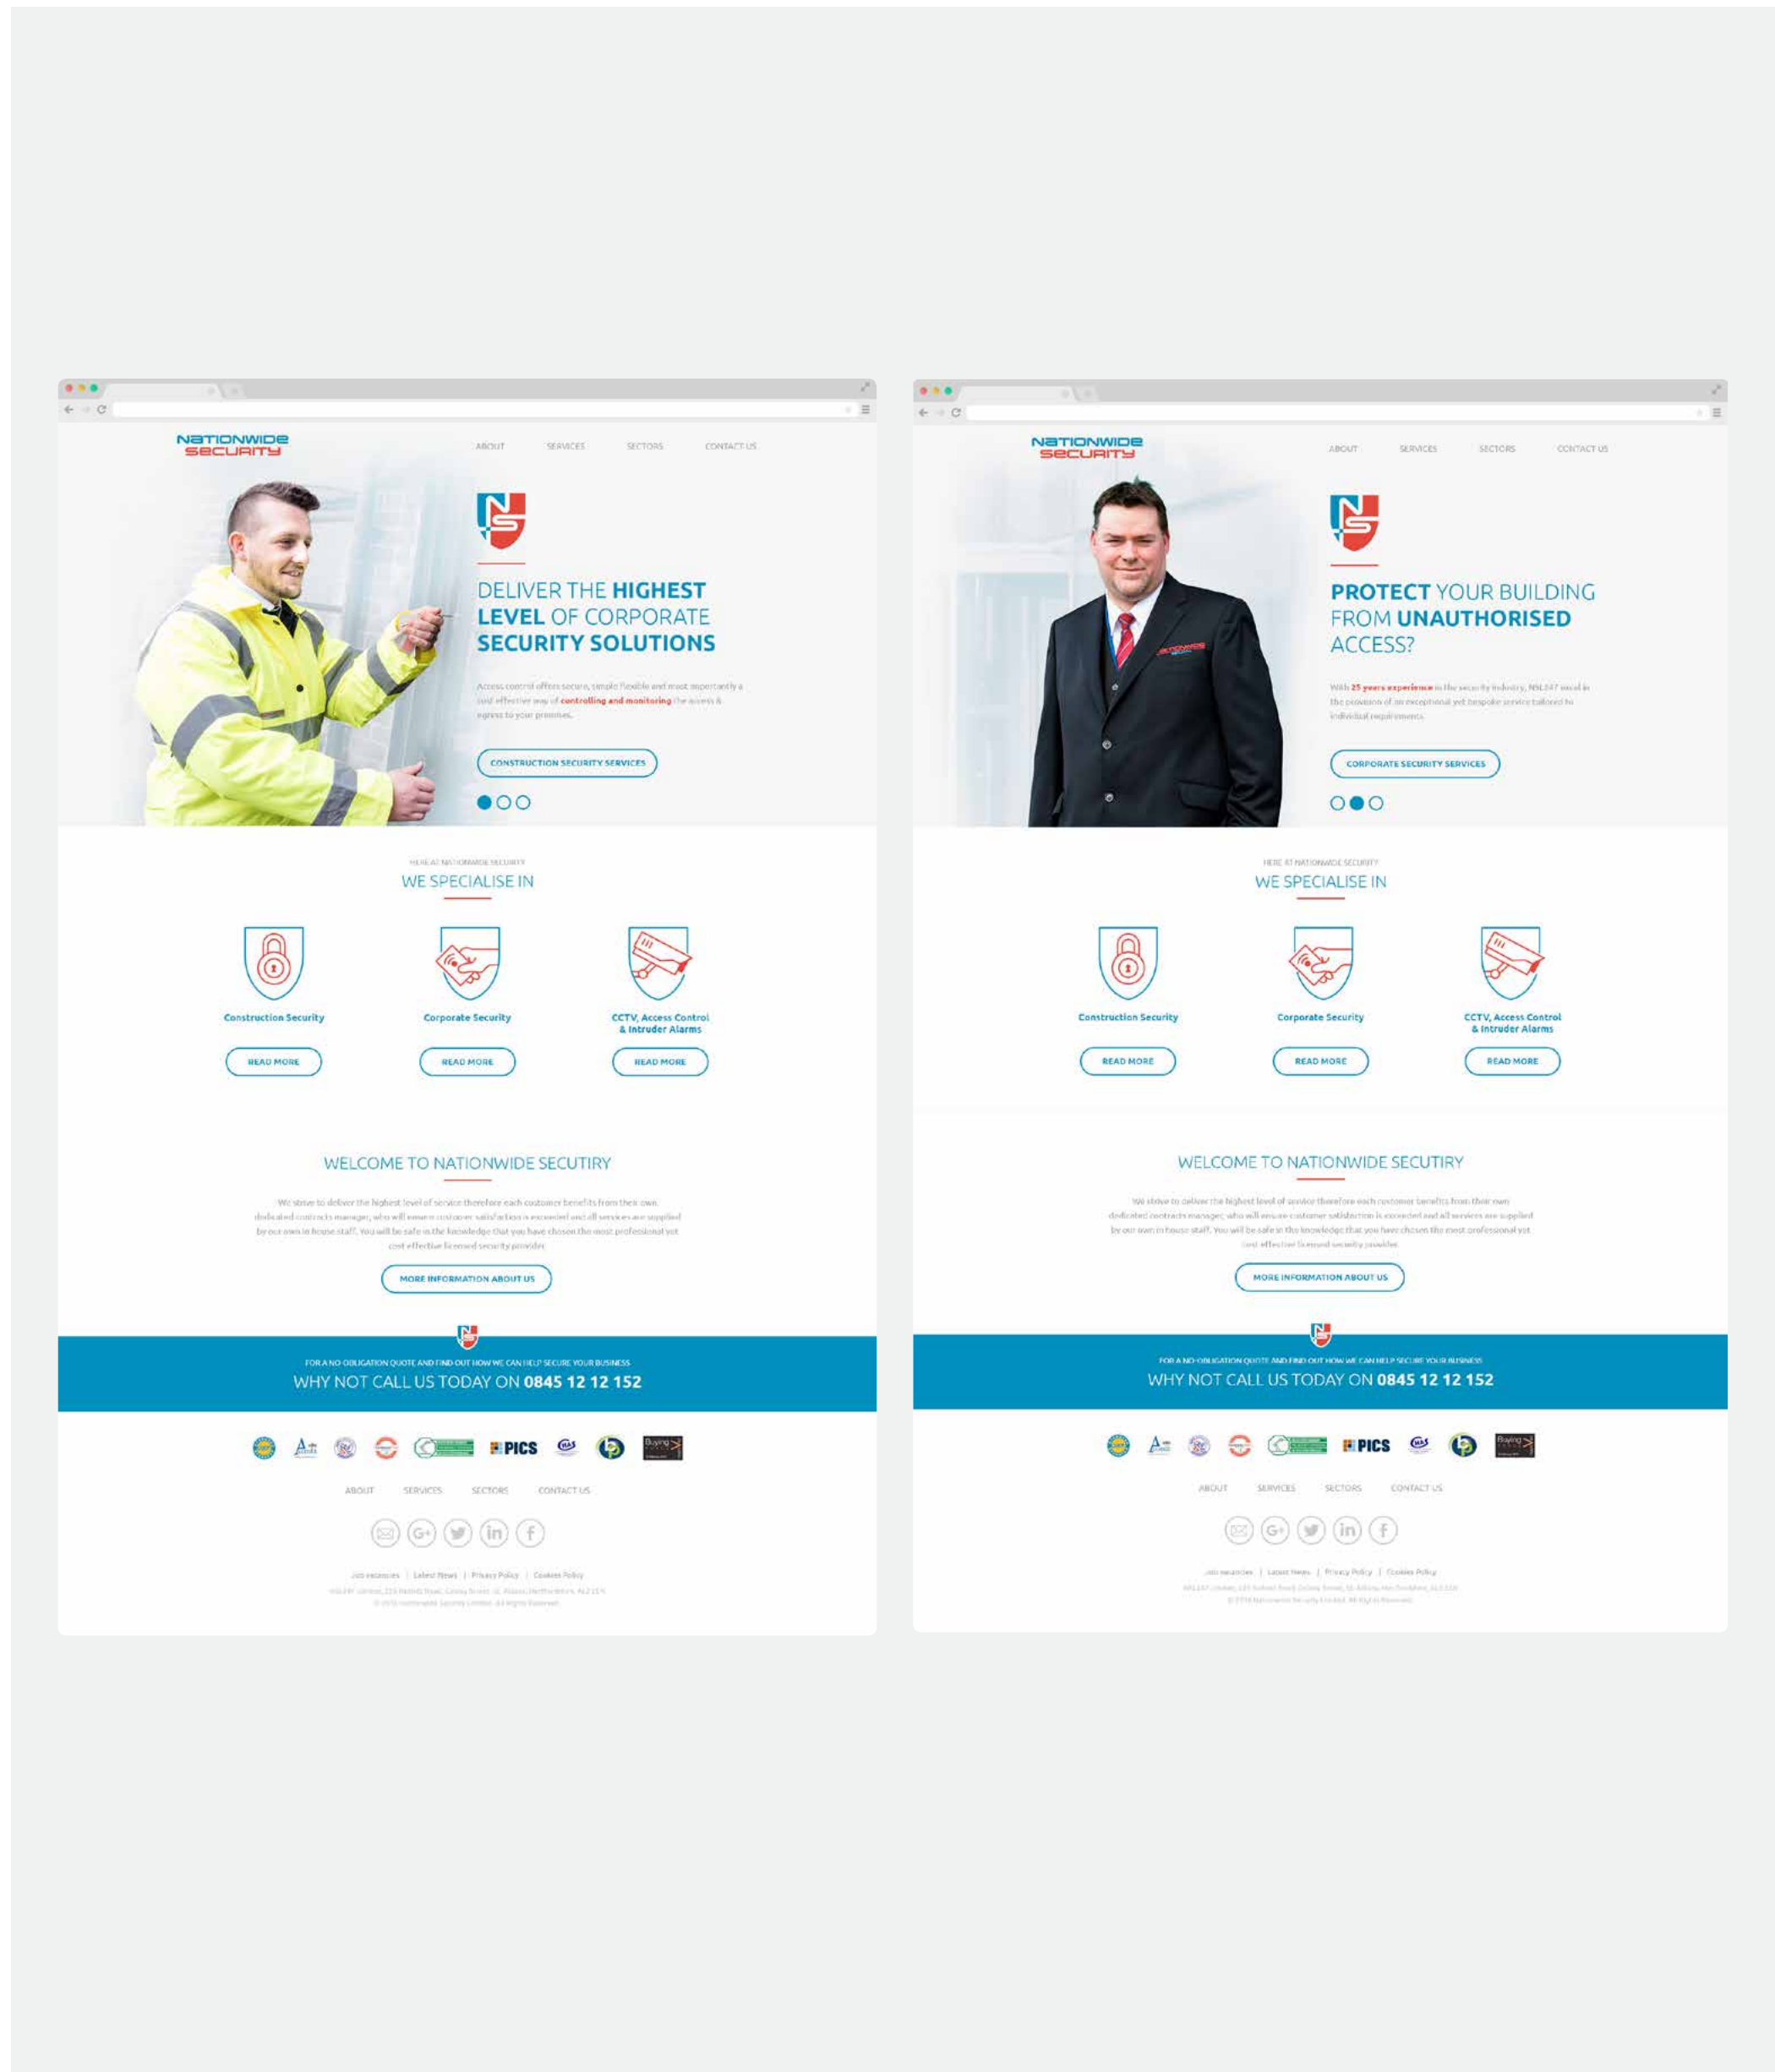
NATIONWIDE SECURITY

ABOUT SERVICES SECTORS CONTACT US

DELIVER THE HIGHEST LEVEL OF CORPORATE SECURITY SOLUTIONS

Access control offers secure, simple flexible and most importantly a cost effective way of controlling and monitoring the access & egress to your premises.

CONSTRUCTION SECURITY SERVICES

HERE AT NATIONWIDE SECURITY
WE SPECIALISE IN

Construction Security
READ MORE

Corporate Security
READ MORE

CCTV, Access Control & Intruder Alarms
READ MORE

WELCOME TO NATIONWIDE SECUTIRY

We strive to deliver the highest level of service therefore each customer benefits from their own dedicated contracts manager, who will ensure customer satisfaction is exceeded and all services are supplied by our own in house staff. You will be safe in the knowledge that you have chosen the most professional yet cost effective licensed security provider.

MORE INFORMATION ABOUT US

FOR A NO OBLIGATION QUOTE AND FIND OUT HOW WE CAN HELP SECURE YOUR BUSINESS
WHY NOT CALL US TODAY ON 0845 12 12 152

PICS

ABOUT SERVICES SECTORS CONTACT US

Job vacancies | Latest News | Privacy Policy | Cookies Policy
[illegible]
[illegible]

NATIONWIDE SECURITY

ABOUT SERVICES SECTORS CONTACT US

PROTECT YOUR BUILDING FROM UNAUTHORISED ACCESS?

With 25 years experience in the security industry, NSL247 excel in the provision of an exceptional yet bespoke service tailored to individual requirements.

CORPORATE SECURITY SERVICES

HERE AT NATIONWIDE SECURITY
WE SPECIALISE IN

Construction Security
READ MORE

Corporate Security
READ MORE

CCTV, Access Control & Intruder Alarms
READ MORE

WELCOME TO NATIONWIDE SECUTIRY

We strive to deliver the highest level of service therefore each customer benefits from their own dedicated contracts manager, who will ensure customer satisfaction is exceeded and all services are supplied by our own in house staff. You will be safe in the knowledge that you have chosen the most professional yet cost effective licensed security provider.

MORE INFORMATION ABOUT US

FOR A NO OBLIGATION QUOTE AND FIND OUT HOW WE CAN HELP SECURE YOUR BUSINESS
WHY NOT CALL US TODAY ON 0845 12 12 152

PICS

ABOUT SERVICES SECTORS CONTACT US

Job vacancies | Latest News | Privacy Policy | Cookies Policy
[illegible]
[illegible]